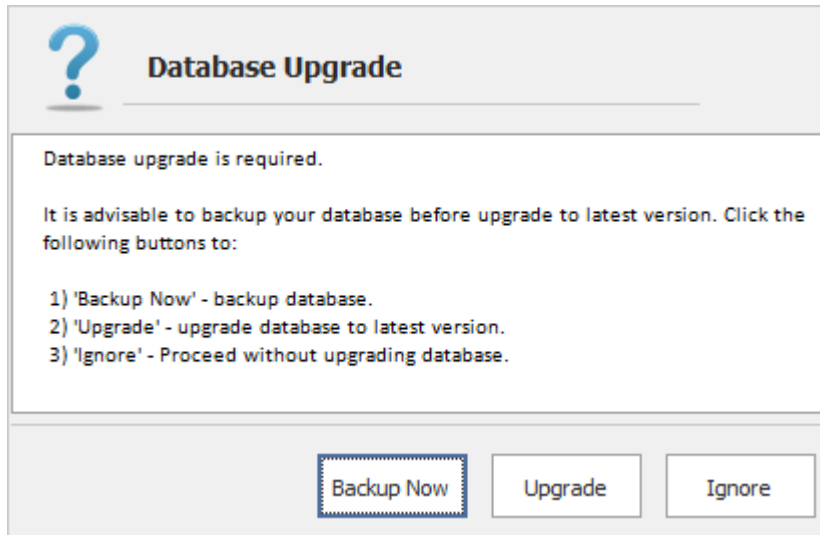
Database Upgrade

Database upgrade is required.

It is advisable to backup your database before upgrade to latest version. Click the following buttons to:

1) 'Backup Now' - backup database.
2) 'Upgrade' - upgrade database to latest version.
3) 'Ignore' - Proceed without upgrading database.

Backup Now

Upgrade

Ignore